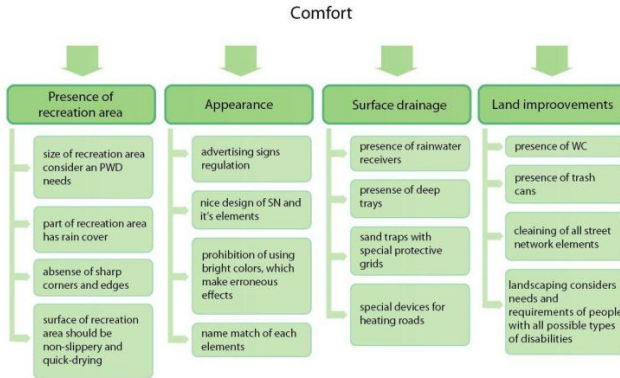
Comfort

Presence of recreation area

size of recreation area consider an PWD needs

part of recreation area has rain cover

absense of sharp corners and edges

surface of recreation area should be non-slippery and quick-drying

Appearance

advertising signs regulation

nice design of SN and it's elements

prohibition of using bright colors, which make erroneous effects

name match of each elements

Surface drainage

presence of rainwater receivers

presense of deep trays

sand traps with special protective grids

special devices for heating roads

Land improovements

presence of WC

presence of trash cans

cleaining of all street network elements

landscaping considers needs and requirements of people with all possible types of disabilities